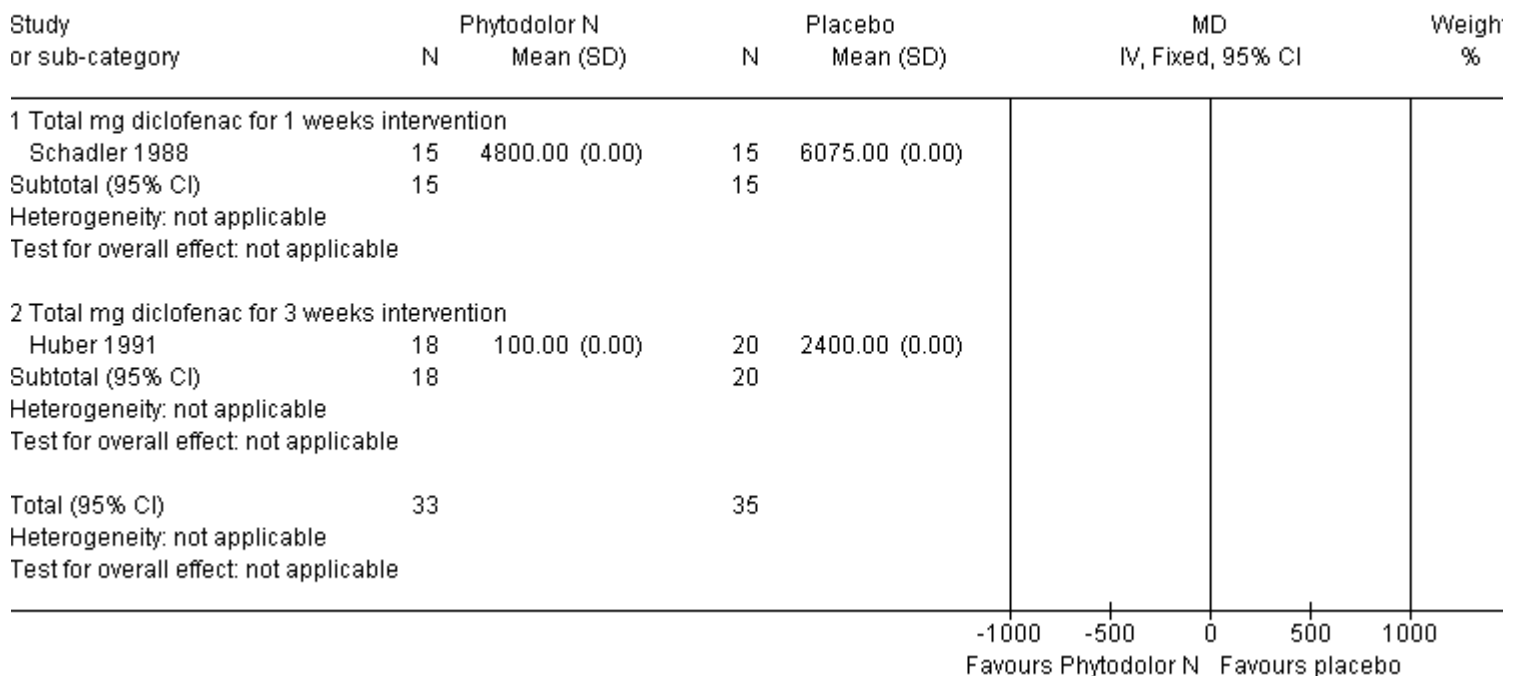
| Study or sub-category | Phytodolor N N | Phytodolor N Mean (SD) | Placebo N | Placebo Mean (SD) | MD IV, Fixed, 95% CI | Weigh %
|---|---|---|---|---|---|---|
| 1 Total mg diclofenac for 1 weeks intervention | | | | | | |
| Schadler 1988 | 15 | 4800.00 (0.00) | 15 | 6075.00 (0.00) | | |
| Subtotal (95% CI) | 15 | | 15 | | | |
| Heterogeneity: not applicable | | | | | | |
| Test for overall effect: not applicable | | | | | | |
| 2 Total mg diclofenac for 3 weeks intervention | | | | | | |
| Huber 1991 | 18 | 100.00 (0.00) | 20 | 2400.00 (0.00) | | |
| Subtotal (95% CI) | 18 | | 20 | | | |
| Heterogeneity: not applicable | | | | | | |
| Test for overall effect: not applicable | | | | | | |
| Total (95% CI) | 33 | | 35 | | | |
| Heterogeneity: not applicable | | | | | | |
| Test for overall effect: not applicable | | | | | | |

-1000 -500 0 500 1000
Favours Phytodolor N Favours placebo